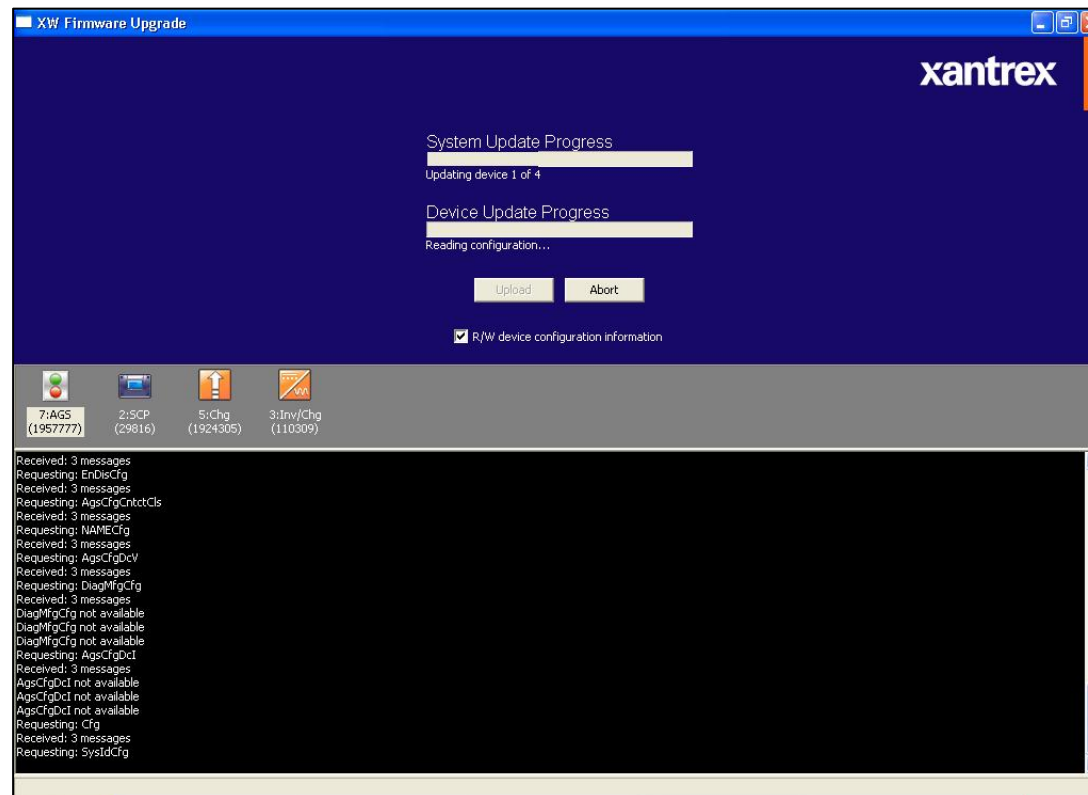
XW Firmware Upgrade

xantrex

System Update Progress

Updating device 1 of 4

Device Update Progress

Reading configuration...

Upload

Abort

R/W device configuration information

7:AGS
(1957777)

2:SCP
(29816)

5:Chg
(1924305)

3:Inv/Chg
(110309)

Received: 3 messages
Requesting: EnDisCfg
Received: 3 messages
Requesting: AgsCfgCntctCls
Received: 3 messages
Requesting: NAMECfg
Received: 3 messages
Requesting: AgsCfgDcV
Received: 3 messages
Requesting: DiagMfgCfg
Received: 3 messages
DiagMfgCfg not available
DiagMfgCfg not available
DiagMfgCfg not available
Requesting: AgsCfgDcI
Received: 3 messages
AgsCfgDcI not available
AgsCfgDcI not available
AgsCfgDcI not available
Requesting: Cfg
Received: 3 messages
Requesting: SysIdCfg